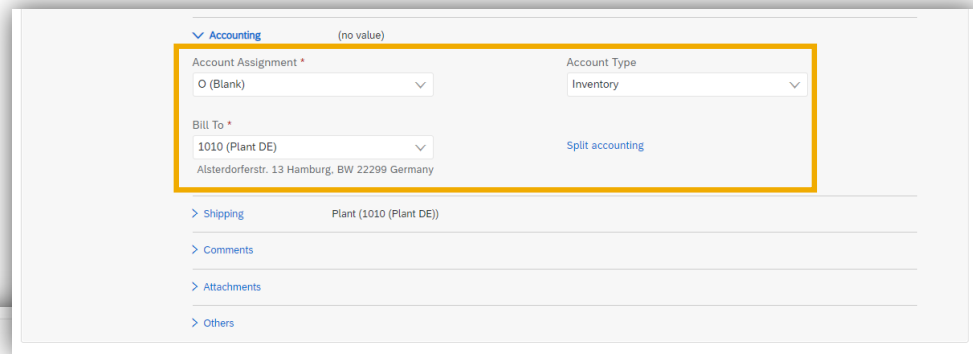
Accounting (no value)

Account Assignment *
O (Blank)

Account Type
Inventory

Bill To *
1010 (Plant DE)
Alsterdorferstr. 13 Hamburg, BW 22299 Germany

Split accounting

Shipping Plant (1010 (Plant DE))

Comments

Attachments

Others